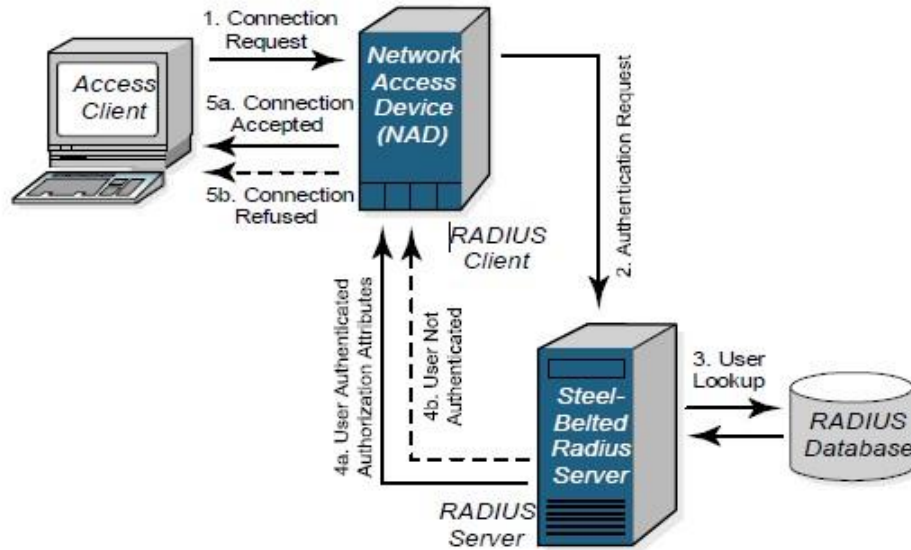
Access Client

1. Connection Request

5a. Connection Accepted

5b. Connection Refused

Network Access Device (NAD)

RADIUS Client

2. Authentication Request

4a. User Authenticated Authorization Attributes

4b. User Not Authenticated

Steel-Belted Radius Server

RADIUS Server

3. User Lookup

RADIUS Database